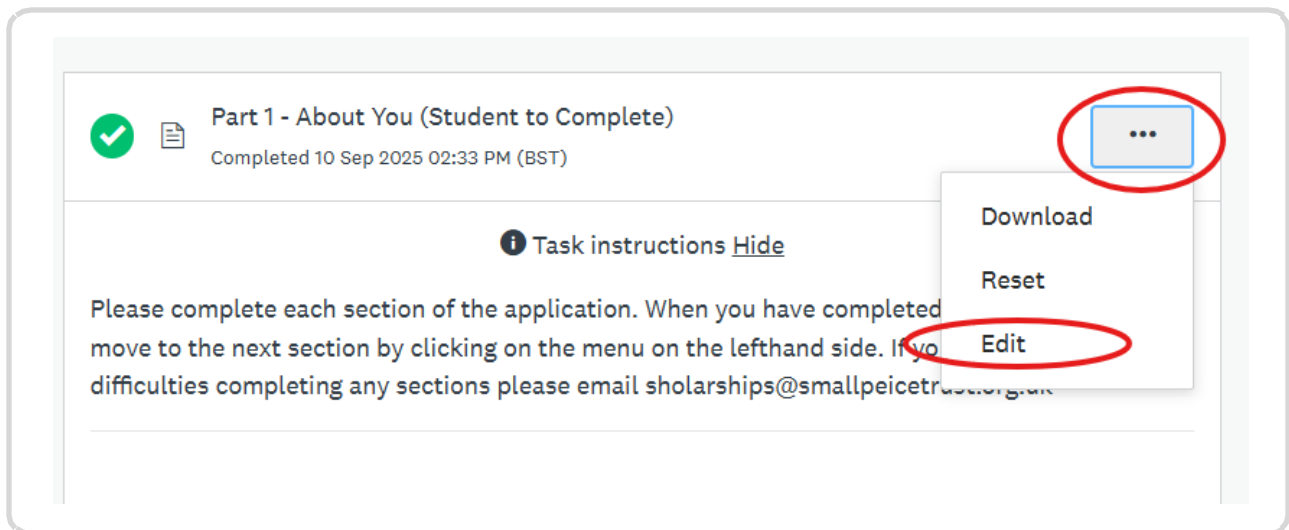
Part 1 - About You (Student to Complete)

Completed 10 Sep 2025 02:33 PM (BST)

•••

Download

Reset

Edit

Task instructions Hide

Please complete each section of the application. When you have completed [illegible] move to the next section by clicking on the menu on the lefthand side. If yo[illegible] difficulties completing any sections please email sholarships@smallpeicetrust.org.uk